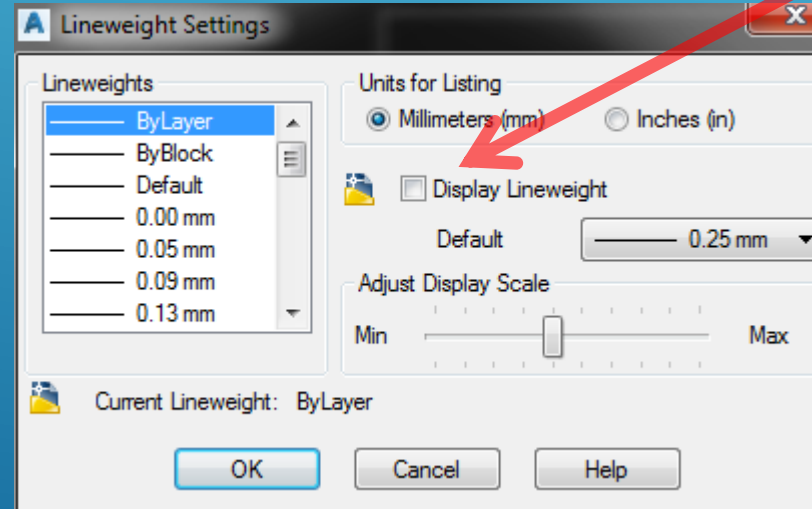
Lineweight Settings

Lineweights

ByLayer
ByBlock
Default
0.00 mm
0.05 mm
0.09 mm
0.13 mm

Units for Listing

Millimeters (mm)

Inches (in)

Display Lineweight

Default

0.25 mm

Adjust Display Scale

Min

Max

Current Lineweight: ByLayer

OK

Cancel

Help